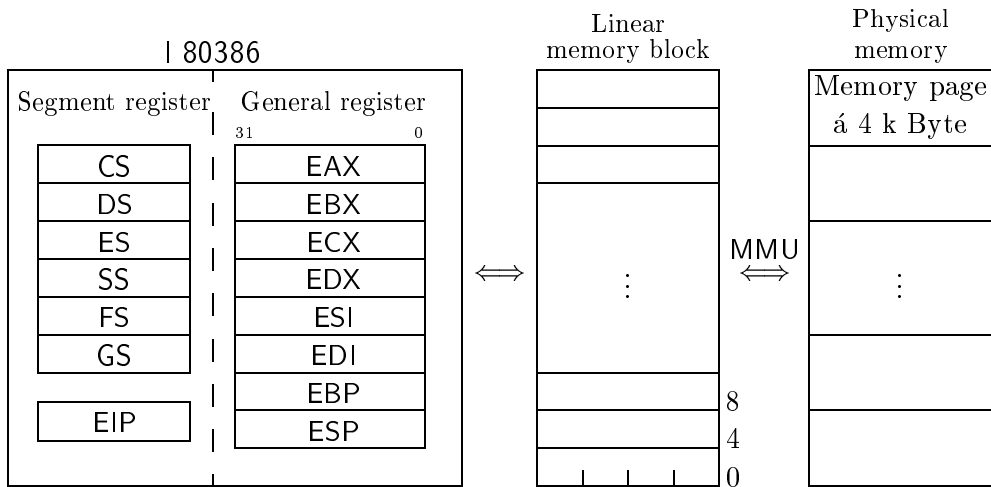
I 80386

Segment register

General register

31

0

CS

DS

ES

SS

FS

GS

EIP

EAX

EBX

ECX

EDX

ESI

EDI

EBP

ESP

$\Longleftrightarrow$

Linear memory block

$\vdots$

8

4

0

MMU

$\Longleftrightarrow$

Physical memory

Memory page á 4 k Byte

$\vdots$